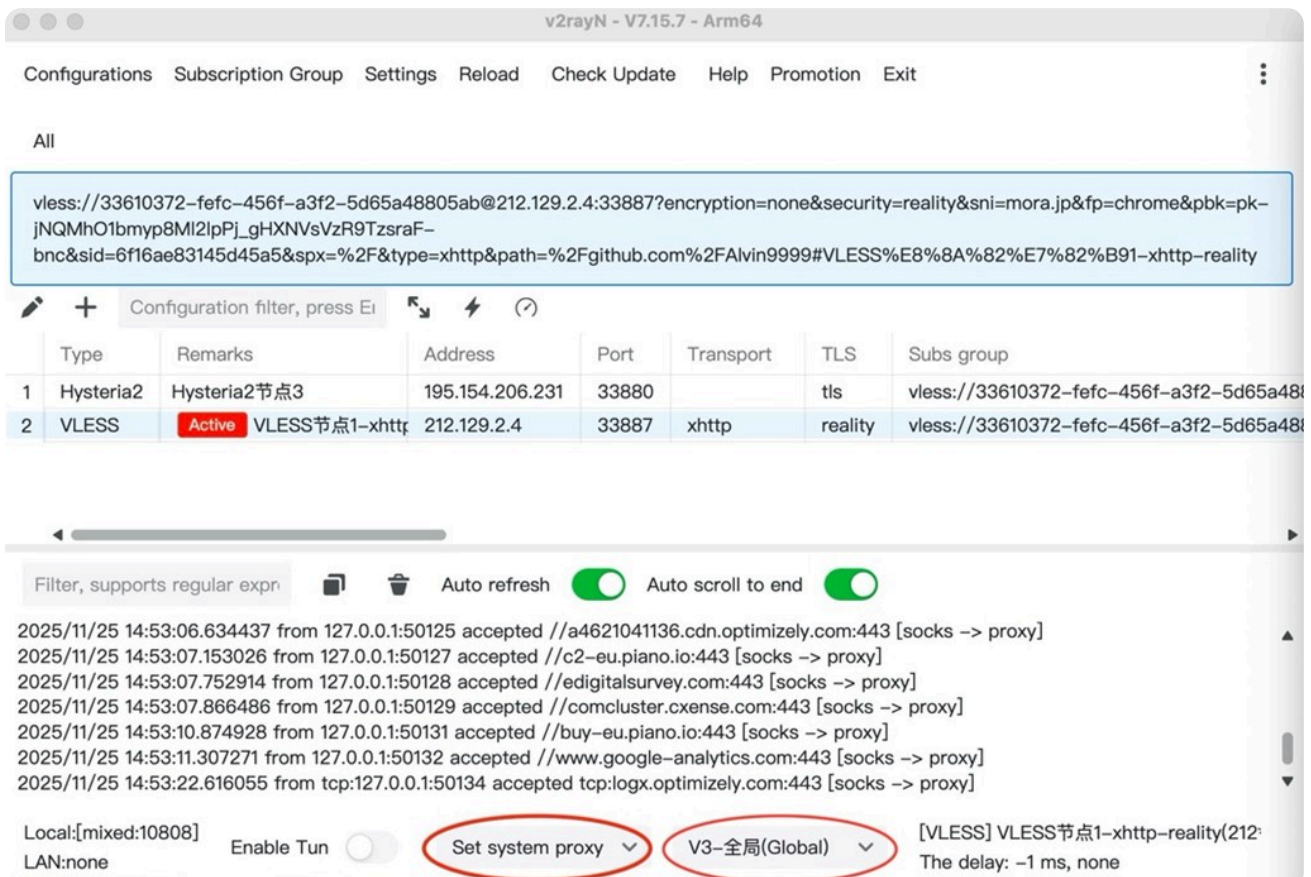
v2rayN - V7.15.7 - Arm64

Configurations Subscription Group Settings Reload Check Update Help Promotion Exit

All

vless://33610372-fefc-456f-a3f2-5d65a48805ab@212.129.2.4:33887?encryption=none&security=reality&sni=mora.jp&fp=chrome&pbk=pk-jNQMhO1bmyp8Ml2lpPj_gHXNVsVzR9TzsraF-bnc&sid=6f16ae83145d45a5&spx=%2F&type=xhttp&path=%2Fgithub.com%2FAlvin9999#VLESS%E8%8A%82%E7%82%B91-xhttp-reality

Configuration filter, press Ei

| | Type | Remarks | Address | Port | Transport | TLS | Subs group |
|---|---|---|---|---|---|---|---|
| 1 | Hysteria2 | Hysteria2节点3 | 195.154.206.231 | 33880 | | tls | vless://33610372-fefc-456f-a3f2-5d65a48 |
| 2 | VLESS | Active VLESS节点1-xhttp | 212.129.2.4 | 33887 | xhttp | reality | vless://33610372-fefc-456f-a3f2-5d65a48 |

Filter, supports regular expr Auto refresh Auto scroll to end

2025/11/25 14:53:06.634437 from 127.0.0.1:50125 accepted //a4621041136.cdn.optimizely.com:443 [socks -> proxy]
2025/11/25 14:53:07.153026 from 127.0.0.1:50127 accepted //c2-eu.piano.io:443 [socks -> proxy]
2025/11/25 14:53:07.752914 from 127.0.0.1:50128 accepted //edigitalsurvey.com:443 [socks -> proxy]
2025/11/25 14:53:07.866486 from 127.0.0.1:50129 accepted //comcluster.cxense.com:443 [socks -> proxy]
2025/11/25 14:53:10.874928 from 127.0.0.1:50131 accepted //buy-eu.piano.io:443 [socks -> proxy]
2025/11/25 14:53:11.307271 from 127.0.0.1:50132 accepted //www.google-analytics.com:443 [socks -> proxy]
2025/11/25 14:53:22.616055 from tcp:127.0.0.1:50134 accepted tcp:logx.optimizely.com:443 [socks -> proxy]

Local:[mixed:10808]
LAN:none
Enable Tun
Set system proxy
V3-全局(Global)
[VLESS] VLESS节点1-xhttp-reality(212
The delay: -1 ms, none